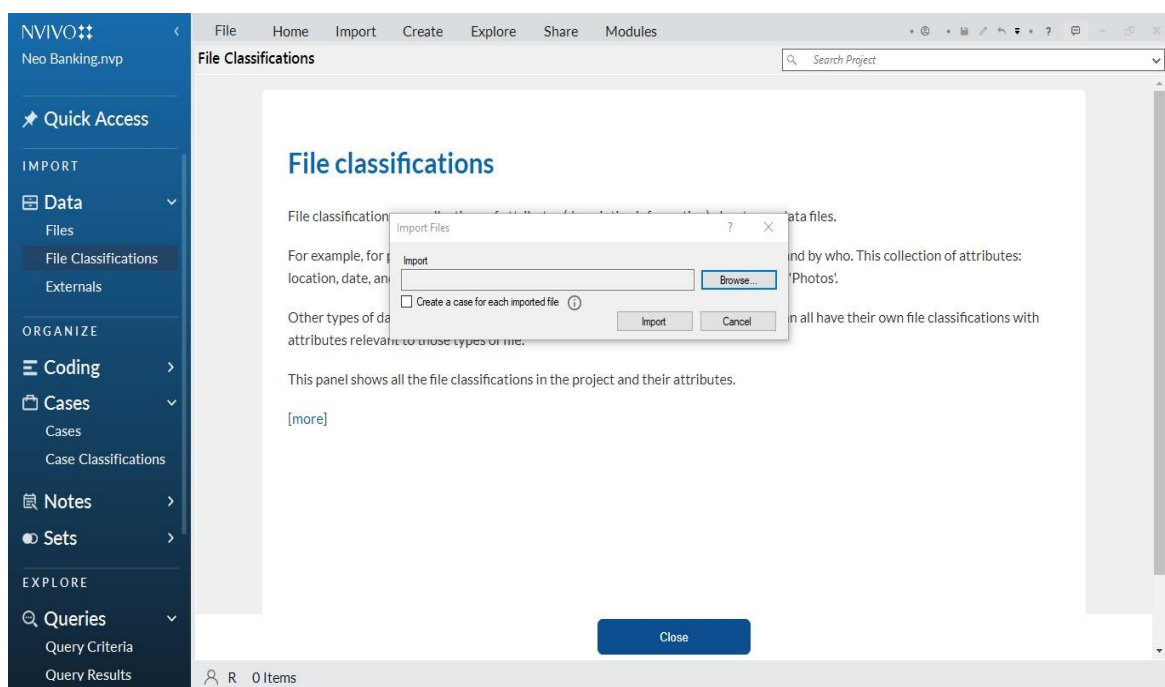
NVIVO
Neo Banking.nvp

Quick Access

IMPORT

Data
Files
File Classifications
Externals

ORGANIZE

Coding
Cases
Cases
Case Classifications
Notes
Sets

EXPLORE

Queries
Query Criteria
Query Results

File Home Import Create Explore Share Modules

File Classifications

Search Project

File classifications

File classification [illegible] ata files.

For example, for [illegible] nd by who. This collection of attributes: location, date, an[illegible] 'Photos'.

Other types of da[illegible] n all have their own file classifications with attributes relevant to those types of file.

This panel shows all the file classifications in the project and their attributes.

[more]

Import Files
?
X
Import
Browse...
Create a case for each imported file
Import
Cancel

Close

R 0 Items